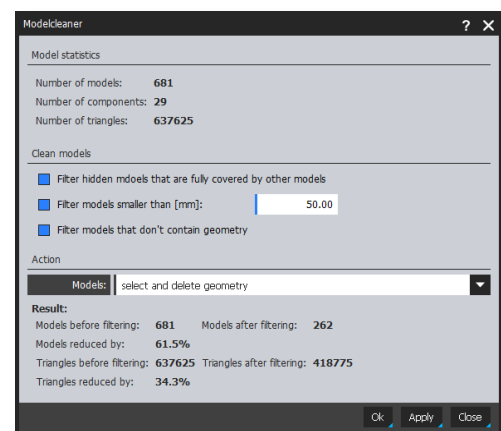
Modelcleaner
? X

Model statistics

Number of models: 681
Number of components: 29
Number of triangles: 637625

Clean models

Filter hidden mdoels that are fully covered by other models
Filter models smaller than [mm]: 50.00
Filter models that don't contain geometry

Action

Models: select and delete geometry

Result:
Models before filtering: 681 Models after filtering: 262
Models reduced by: 61.5%
Triangles before filtering: 637625 Triangles after filtering: 418775
Triangles reduced by: 34.3%

Ok Apply Close